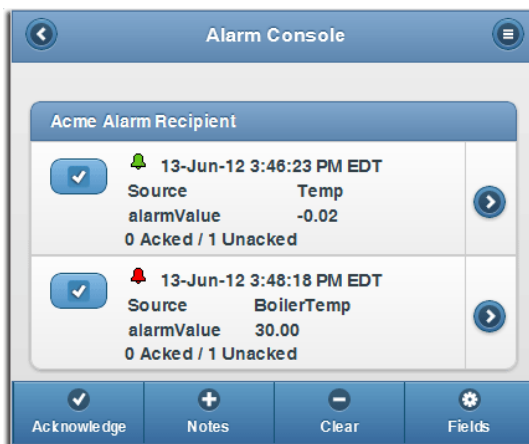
Alarm Console

Acme Alarm Recipient

13-Jun-12 3:46:23 PM EDT
Source Temp
alarmValue -0.02
0 Acked / 1 Unacked

13-Jun-12 3:48:18 PM EDT
Source BoilerTemp
alarmValue 30.00
0 Acked / 1 Unacked

Acknowledge
Notes
Clear
Fields